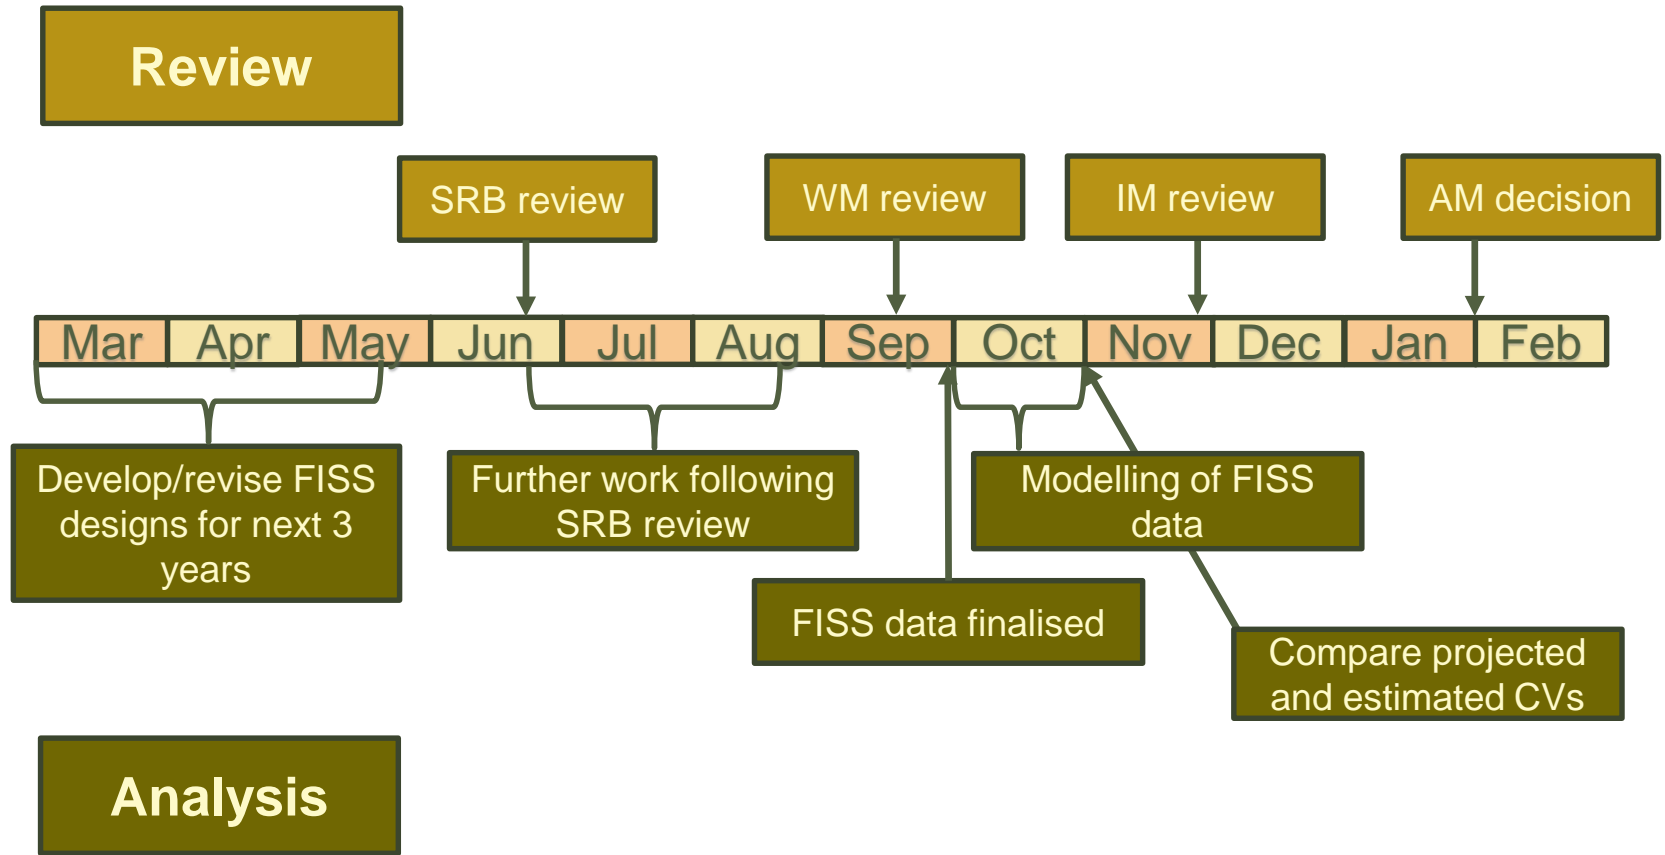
Review

SRB review

WM review

IM review

AM decision

| Mar | Apr | May | Jun | Jul | Aug | Sep | Oct | Nov | Dec | Jan | Feb |
|---|---|---|---|---|---|---|---|---|---|---|---|

Develop/revise FISS designs for next 3 years

Further work following SRB review

Modelling of FISS data

FISS data finalised

Compare projected and estimated CVs

Analysis